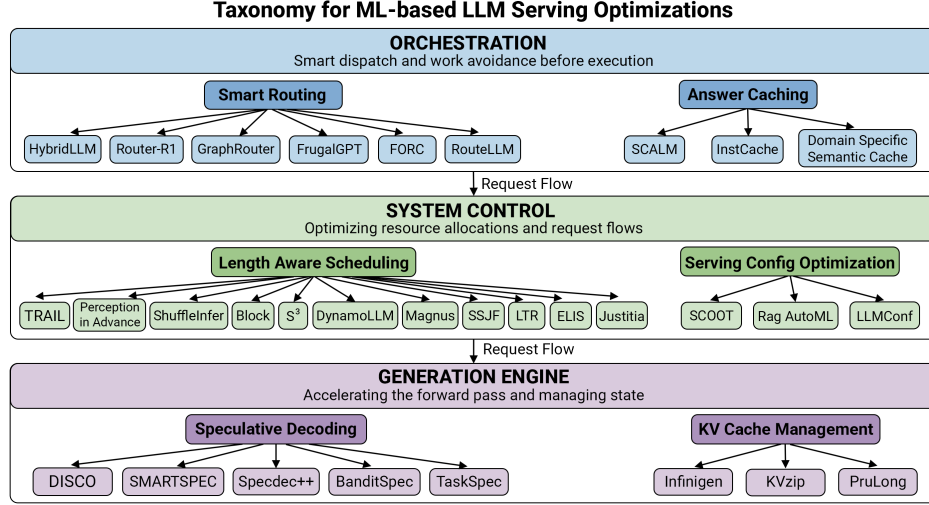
Taxonomy for ML-based LLM Serving Optimizations

ORCHESTRATION
Smart dispatch and work avoidance before execution

Smart Routing

HybridLLM
Router-R1
GraphRouter
FrugalGPT
FORC
RouteLLM

Answer Caching

SCALM
InstCache
Domain Specific Semantic Cache

Request Flow

SYSTEM CONTROL
Optimizing resource allocations and request flows

Length Aware Scheduling

TRAIL
Perception in Advance
ShuffleInfer
Block
$S^3$
DynamoLLM
Magnus
SSJF
LTR
ELIS
Justitia

Serving Config Optimization

SCOOT
Rag AutoML
LLMConf

Request Flow

GENERATION ENGINE
Accelerating the forward pass and managing state

Speculative Decoding

DISCO
SMARTSPEC
Specdec++
BanditSpec
TaskSpec

KV Cache Management

Infinigen
KVzip
PruLong